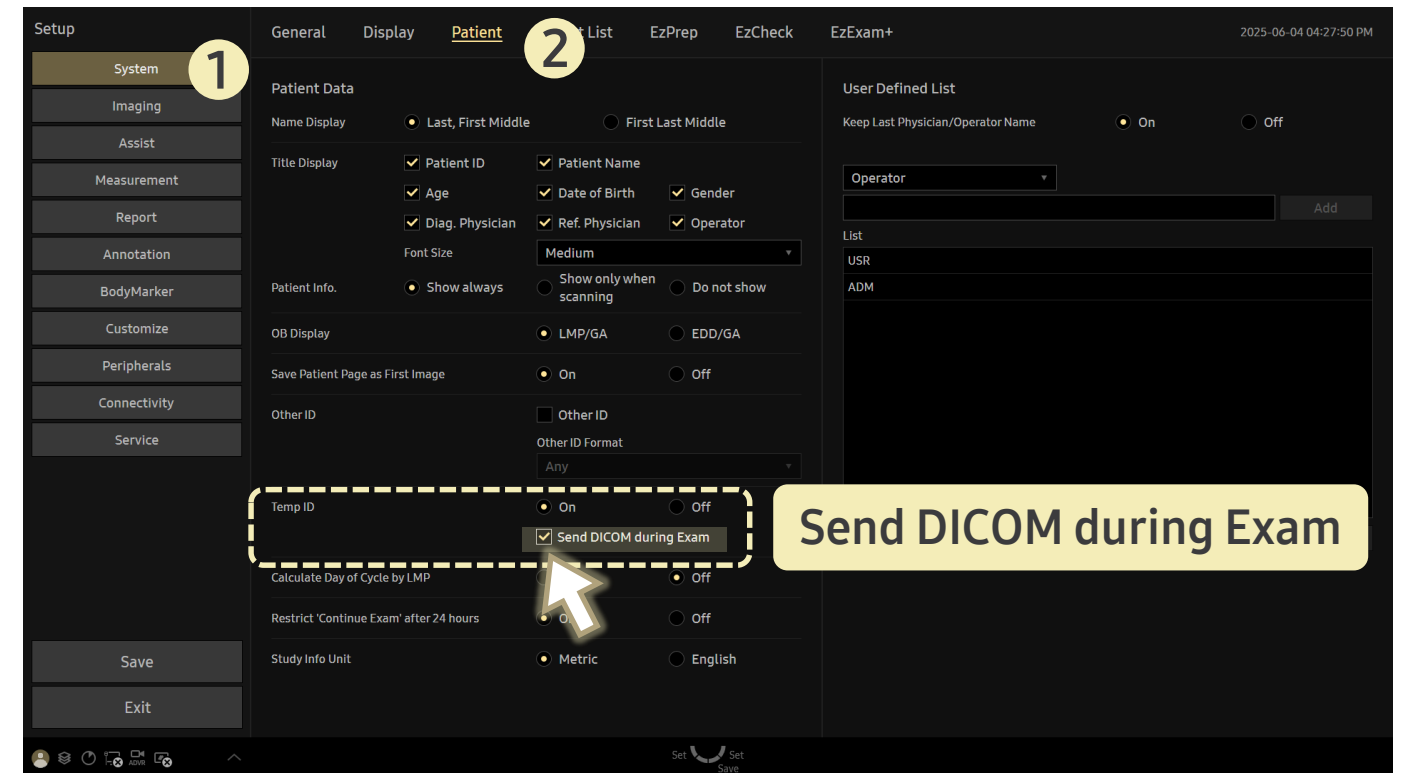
Setup

System
Imaging
Assist
Measurement
Report
Annotation
BodyMarker
Customize
Peripherals
Connectivity
Service

Save
Exit

General Display Patient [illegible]t List EzPrep EzCheck EzExam+

2025-06-04 04:27:50 PM

1

2

Patient Data

Name Display | Last, First Middle | First Last Middle

Title Display | Patient ID | Patient Name
Age | Date of Birth | Gender
Diag. Physician | Ref. Physician | Operator
Font Size | Medium

Patient Info. | Show always | Show only when scanning | Do not show

OB Display | LMP/GA | EDD/GA

Save Patient Page as First Image | On | Off

Other ID | Other ID
Other ID Format
Any

Temp ID | On | Off
Send DICOM during Exam

Calculate Day of Cycle by LMP | Off

Restrict 'Continue Exam' after 24 hours | O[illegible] | Off

Study Info Unit | Metric | English

User Defined List

Keep Last Physician/Operator Name | On | Off

Operator

Add

List
USR
ADM

Send DICOM during Exam

ADVR

Set Set
Save